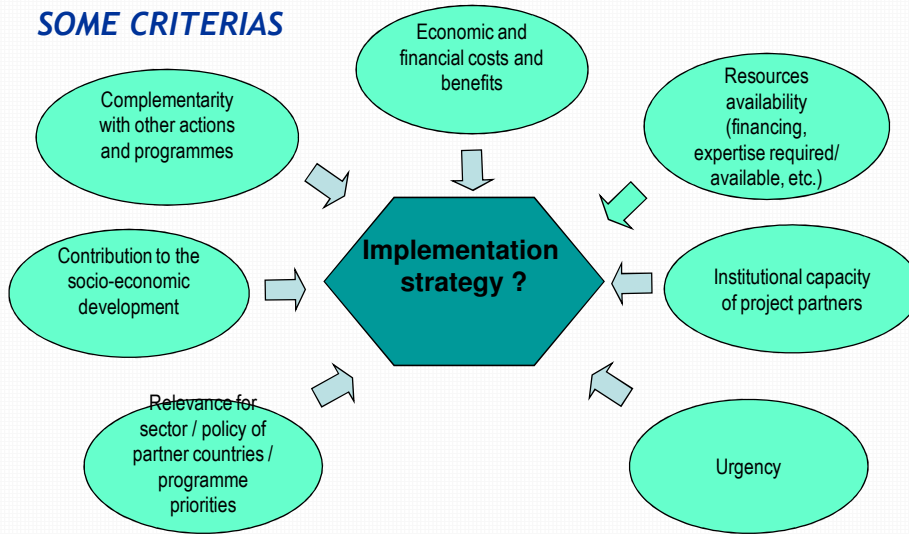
SOME CRITERIAS

Economic and financial costs and benefits

Complementarity with other actions and programmes

Resources availability (financing, expertise required/ available, etc.)

Implementation strategy ?

Contribution to the socio-economic development

Institutional capacity of project partners

Relevance for sector / policy of partner countries / programme priorities

Urgency